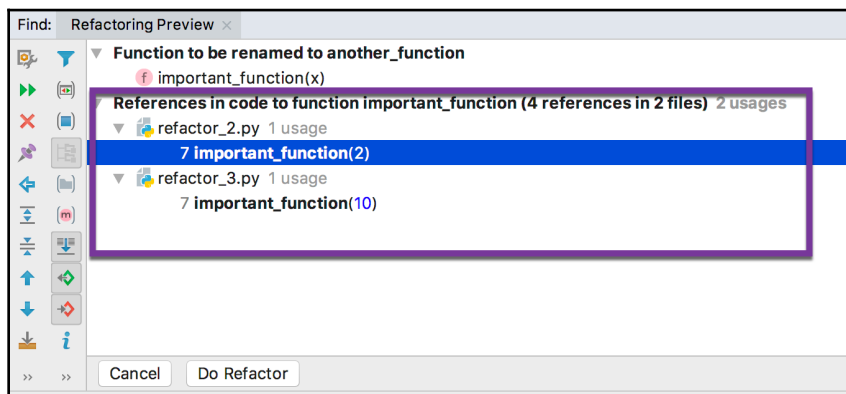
Find: Refactoring Preview ×

Function to be renamed to another_function
f important_function(x)
References in code to function important_function (4 references in 2 files) 2 usages
refactor_2.py 1 usage
7 important_function(2)
refactor_3.py 1 usage
7 important_function(10)

Cancel Do Refactor